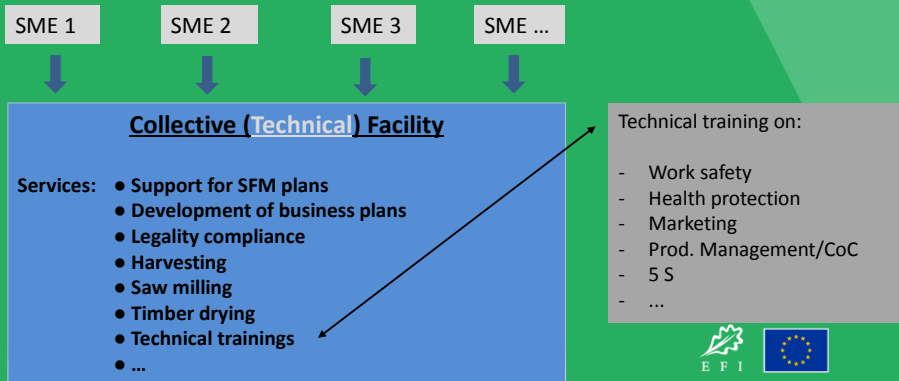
SME 1

SME 2

SME 3

SME ...

Collective (Technical) Facility

Services:
● Support for SFM plans
● Development of business plans
● Legality compliance
● Harvesting
● Saw milling
● Timber drying
● Technical trainings
● ...

Technical training on:

- Work safety
- Health protection
- Marketing
- Prod. Management/CoC
- 5 S
- ...

EFI